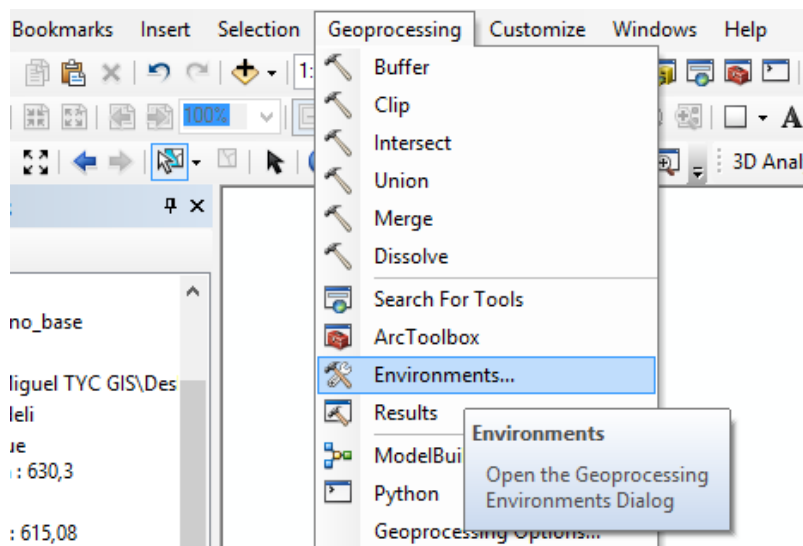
Bookmarks Insert Selection Geoprocessing Customize Windows Help

1:

100%

3D Anal

Buffer
Clip
Intersect
Union
Merge
Dissolve
Search For Tools
ArcToolbox
Environments...
Results
ModelBui
Python
Geoprocessing Options...

Environments
Open the Geoprocessing Environments Dialog

no_base
liguel TYC GIS\Des
leli
ue
: 630,3
: 615,08